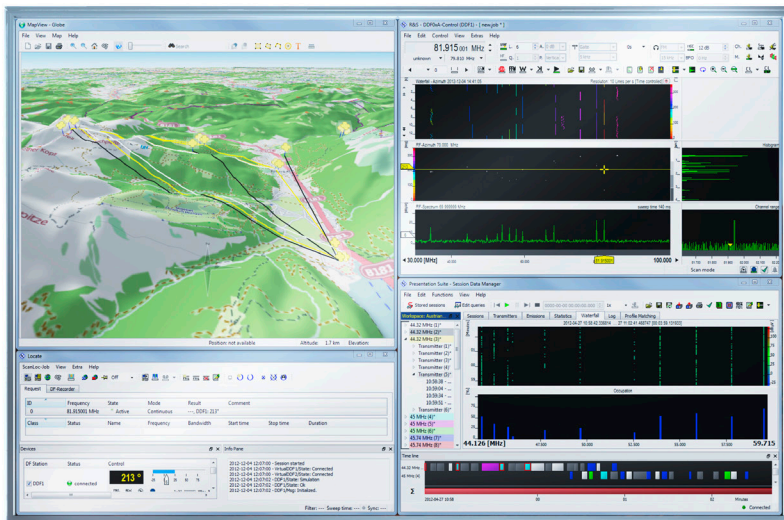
MapView - Globe

File View Map Help

Position not available Altitude: 1.7 km Elevation:

R&S - DDF0xA-Control (DDF1) - [ new.job * ]

File Edit Control View Extras Help

81.915 001 MHz

unknown 79.810 MHz

Waterfall - Azimuth 2012-12-04 14:41:55

PF-Azimuth 70.000 MHz

PF-Spectrum 81.000000 MHz

Histogram

Channel range

30.000 [MHz]

81.915001

100.000

Scan mode

Locate

SceneLoc-Job View Extra Help

Request DF-Recorder

| ID | Frequency | State | Mode | Result | Comment |
|---|---|---|---|---|---|
| 0 | 81.915001 MHz | Active | Continuous | ---, DDF1: 213° | |

| Class | Status | Name | Frequency | Bandwidth | Start time | Stop time | Duration |
|---|---|---|---|---|---|---|---|

Devices

| DF Station | Status | Control |
|---|---|---|
| DDF1 | connected | 213° |

Info Pane

2012-12-04 12:07:00 - Session started
2012-12-04 12:07:00 - VirtualDDF1/State: Connected
2012-12-04 12:07:00 - VirtualDDF1/State: Connected
2012-12-04 12:07:02 - DDF1/State: Simulation
2012-12-04 12:07:02 - DDF1/State: Ok
2012-12-04 12:07:02 - DDF1/Plug: Initialized.

Filter: --- Sweep time: --- Sync: ---

Presentation Suite - Session Data Manager

File Edit Functions View Help

Stored sessions Edit queries

Workspace: Austrian...

Sessions Transmitters Emissions Statistics Waterfall Log Profile Matching

44.32 MHz (1)
44.32 MHz (2)
44.32 MHz (3)
Transmitter (1)
Transmitter (2)
Transmitter (3)
Transmitter (4)
Transmitter (5)
10:38:28 -...
10:39:04 -...
10:39:24 -...
10:39:51 -...
Transmitter (6)
45 MHz (4)
45 MHz (5)
45 MHz (6)
45.74 MHz (1)
45.74 MHz (2)

2012-04-27 10:58:42.558914 27 11:02:41.468747 (00:03:58.931)

Occupation

44.126 [MHz] 47.500 50.000 52.500 55.000 57.500 59.715

Time line

Minutes

Connected